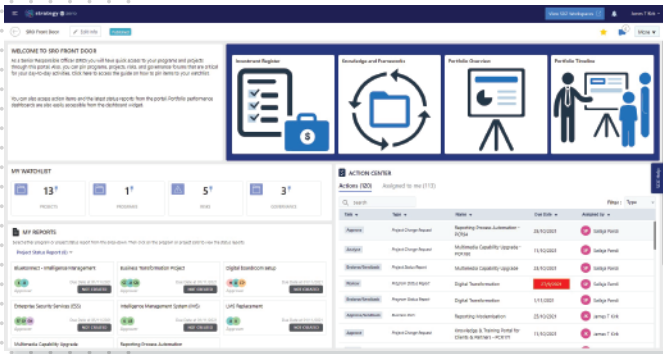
strategy

View SRO Workspaces

James T Kirk

SRO Front Door

Edit Info

Published

More

WELCOME TO SRO FRONT DOOR

As a Senior Responsible Officer (SRO) you will have quick access to your programs and projects through this portal. Also, you can pin programs, projects, risks, and governance forums that are critical for your day-to-day activities. Click here to access the guide on how to pin items to your watchlist.

You can also access action items and the latest status reports from the portal. Portfolio performance dashboards are also easily accessible from the dashboard widget.

Investment Register

Knowledge and Frameworks

Portfolio Overview

Portfolio Timeline

MY WATCHLIST

13 PROJECTS

1 PROGRAMS

5 RISKS

3 GOVERNANCE

MY REPORTS

Select the program or project status report from the drop-down. Then click on the program or project card to view the status reports.

Project Status Report(s)

Bluecontract - Intelligence Management

Business Transformation Project

Digital Boardroom setup

NOT CREATED

NOT CREATED

Enterprise Security Services (ESS)

Intelligence Management System (IMS)

LMS Replacement

NOT CREATED

NOT CREATED

Multimedia Capability Upgrade

Reporting Process Automation

ACTION CENTER

Actions (120)

Assigned to me (113)

Search

Filter: Type

| Type | Type | Name | Due Date | Assigned by |
|---|---|---|---|---|
| Approve | Project Change Request | Reporting Process Automation - PCR04 | | Sadiya Patel |
| Analyse | Project Change Request | Multimedia Capability Upgrade - PCR03 | 15/10/2023 | Sadiya Patel |
| Endorse/Feedback | Project Status Report | Digital Transformation | 15/10/2023 | Sadiya Patel |
| Review | Program Status Report | Digital Transformation | 21/09/2023 | Sadiya Patel |
| Endorse/Feedback | Program Status Report | Digital Transformation | 1/11/2023 | Sadiya Patel |
| Endorse/Feedback | Project Change Request | Multimedia Capability Upgrade - PCR02 | 15/10/2023 | Sadiya Patel |
| Approve/Endorse | Business Case | Reporting Modernisation | 25/10/2023 | James T Kirk |
| Approve | Project Change Request | Knowledge & Training Portal for Clients & Partners - PCR01 | 15/10/2023 | James T Kirk |